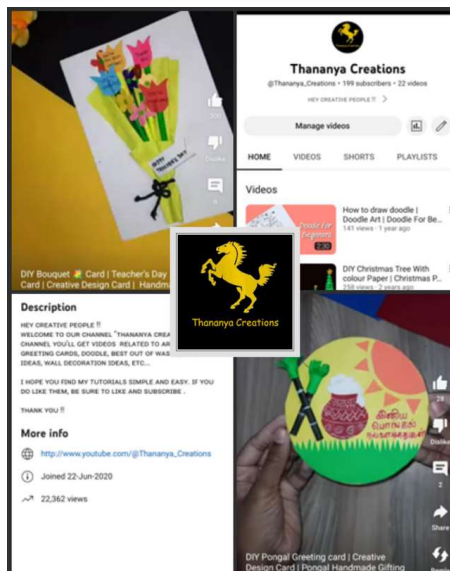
HAPPY TEACHER'S DAY

300

Dislike

6

DIY Bouquet 💐 Card | Teacher's Day Card | Creative Design Card | Handm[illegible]

Thananya Creations

@Thananya_Creations • 199 subscribers • 22 videos

HEY CREATIVE PEOPLE !! >

Manage videos

HOME VIDEOS SHORTS PLAYLISTS

Videos

Doodle for Beginners

2:30

How to draw doodle | Doodle Art | Doodle For Be...

141 views • 1 year ago

DIY Christmas Tree With colour Paper | Christmas P...

258 views • 2 years ago

Thananya Creations

Description

HEY CREATIVE PEOPLE !!

WELCOME TO OUR CHANNEL "THANANYA CREA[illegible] CHANNEL YOU'LL GET VIDEOS RELATED TO AR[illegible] GREETING CARDS, DOODLE, BEST OUT OF WAS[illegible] IDEAS, WALL DECORATION IDEAS, ETC...

I HOPE YOU FIND MY TUTORIALS SIMPLE AND EASY. IF YOU DO LIKE THEM, BE SURE TO LIKE AND SUBSCRIBE .

THANK YOU !!

More info

http://www.youtube.com/@Thananya_Creations

Joined 22-Jun-2020

22,362 views

இனிய பொங்கல் நல்வாழ்த்துக்கள்

28

Dislike

2

Share

Remix

DIY Pongal Greeting card | Creative Design Card | Pongal Handmade Gifting